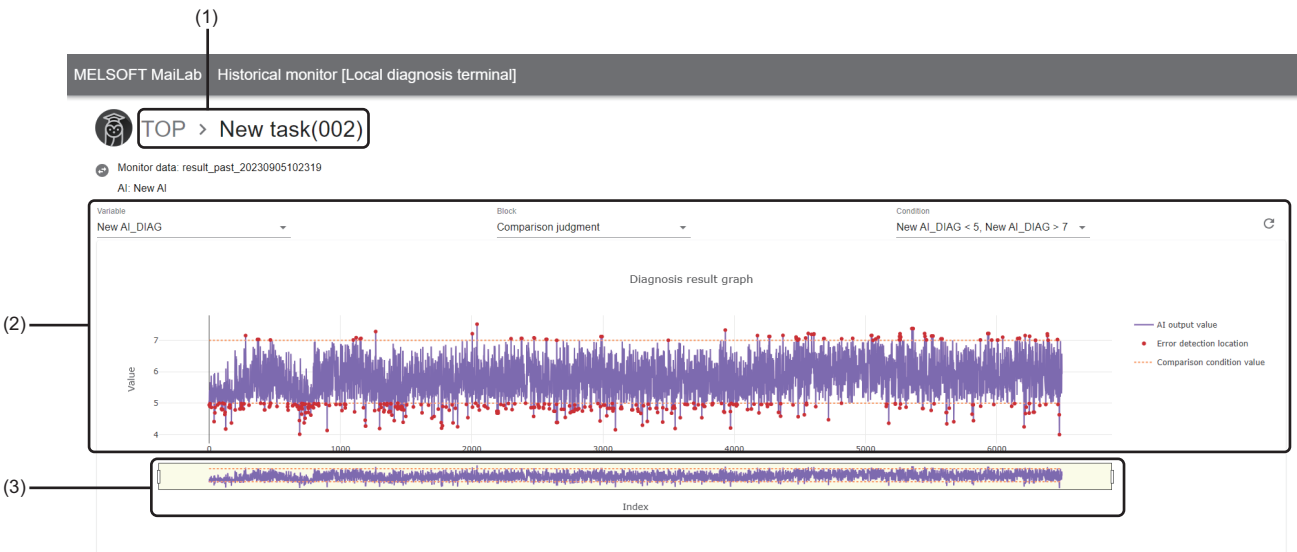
(1)

MELSOFT MaiLab Historical monitor [Local diagnosis terminal]

TOP > New task(002)

Monitor data: result_past_20230905102319

AI: New AI

(2)

Variable
New AI_DIAG

Block
Comparison judgment

Condition
New AI_DIAG < 5, New AI_DIAG > 7

Diagnosis result graph

Value

7
6
5
4

0 1000 2000 3000 4000 5000 6000

AI output value
Error detection location
Comparison condition value

(3)

Index